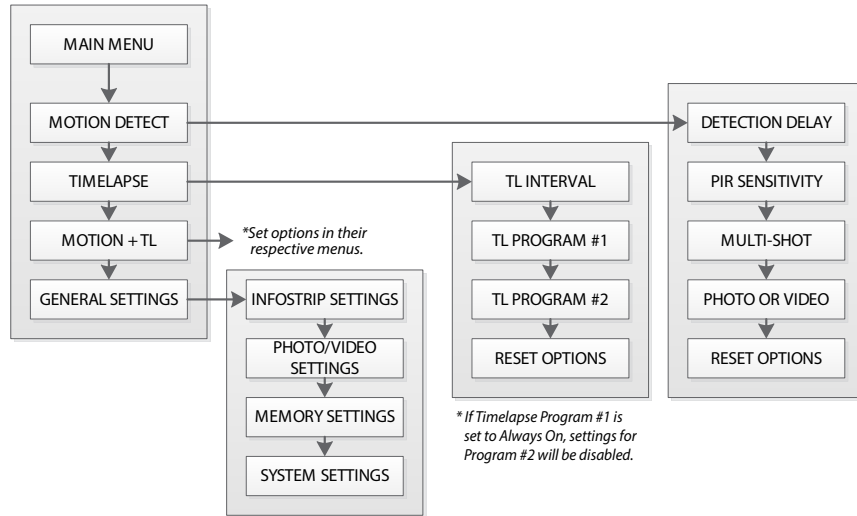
MAIN MENU

MOTION DETECT

TIMELAPSE

MOTION + TL

GENERAL SETTINGS

*Set options in their respective menus.

INFOSTRIP SETTINGS

PHOTO/VIDEO SETTINGS

MEMORY SETTINGS

SYSTEM SETTINGS

TL INTERVAL

TL PROGRAM #1

TL PROGRAM #2

RESET OPTIONS

* If Timelapse Program #1 is set to Always On, settings for Program #2 will be disabled.

DETECTION DELAY

PIR SENSITIVITY

MULTI-SHOT

PHOTO OR VIDEO

RESET OPTIONS